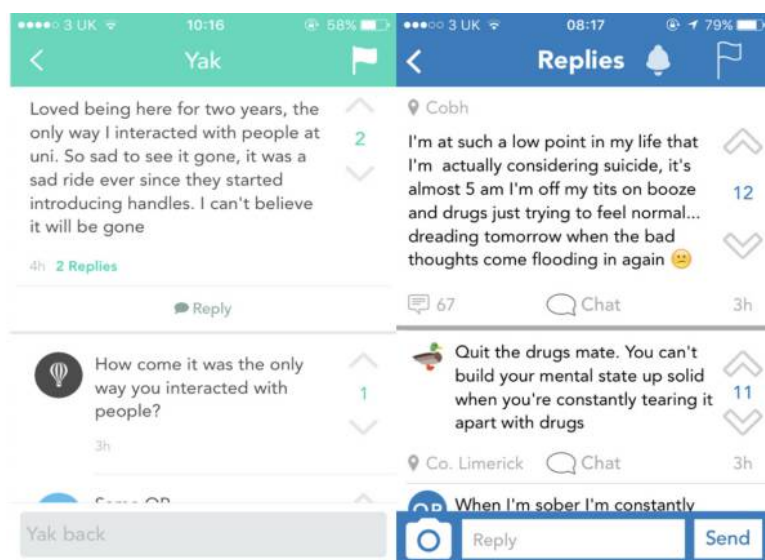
3 UK 10:16 58%
Yak

Loved being here for two years, the only way I interacted with people at uni. So sad to see it gone, it was a sad ride ever since they started introducing handles. I can't believe it will be gone

2

4h 2 Replies

Reply

How come it was the only way you interacted with people?

1

3h

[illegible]

Yak back

3 UK 08:17 79%
Replies

Cobh

I'm at such a low point in my life that I'm actually considering suicide, it's almost 5 am I'm off my tits on booze and drugs just trying to feel normal... dreading tomorrow when the bad thoughts come flooding in again

12

67 Chat 3h

Quit the drugs mate. You can't build your mental state up solid when you're constantly tearing it apart with drugs

11

Co. Limerick Chat 3h

OP When I'm sober I'm constantly

Reply Send